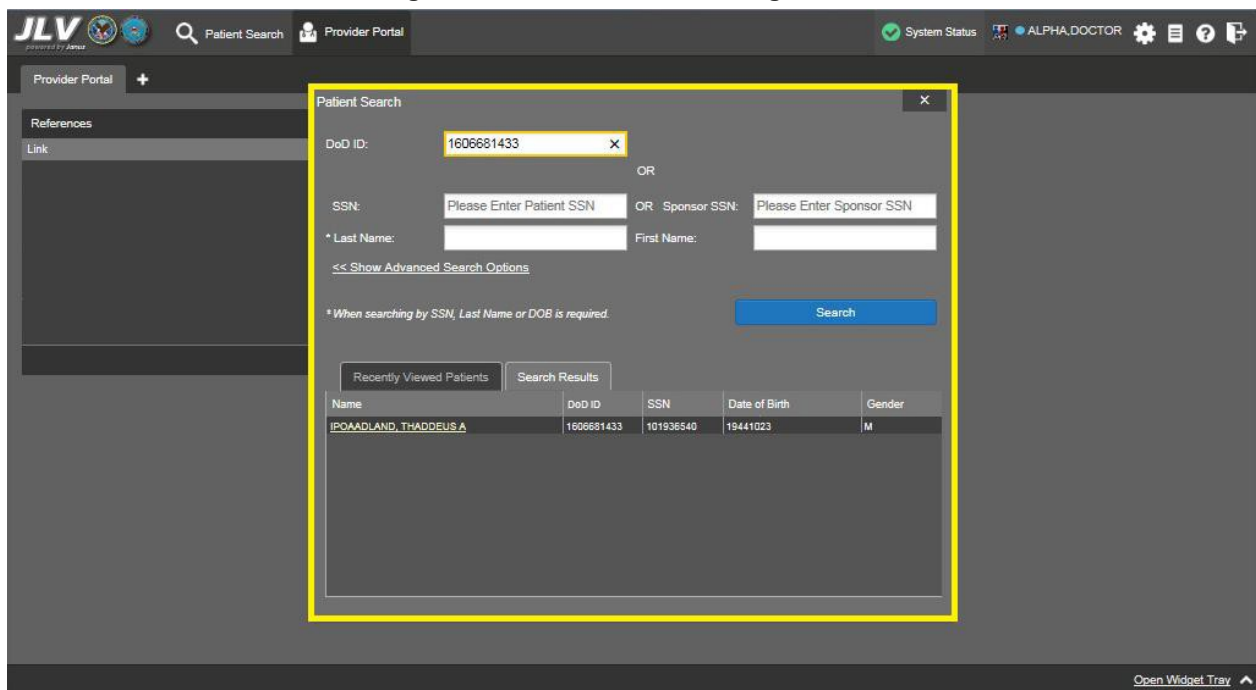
JLV powered by Janus

Patient Search Provider Portal

System Status ALPHA,DOCTOR

Provider Portal +

References
Link

Patient Search ×

DoD ID: 1606681433 ×

OR

SSN: Please Enter Patient SSN OR Sponsor SSN: Please Enter Sponsor SSN

* Last Name: First Name:

<< Show Advanced Search Options

* When searching by SSN, Last Name or DOB is required.

Search

Recently Viewed Patients Search Results

| Name | DoD ID | SSN | Date of Birth | Gender |
|---|---|---|---|---|
| IPOAADLAND, THADDEUS A | 1606681433 | 101936540 | 19441023 | M |

Open Widget Tray